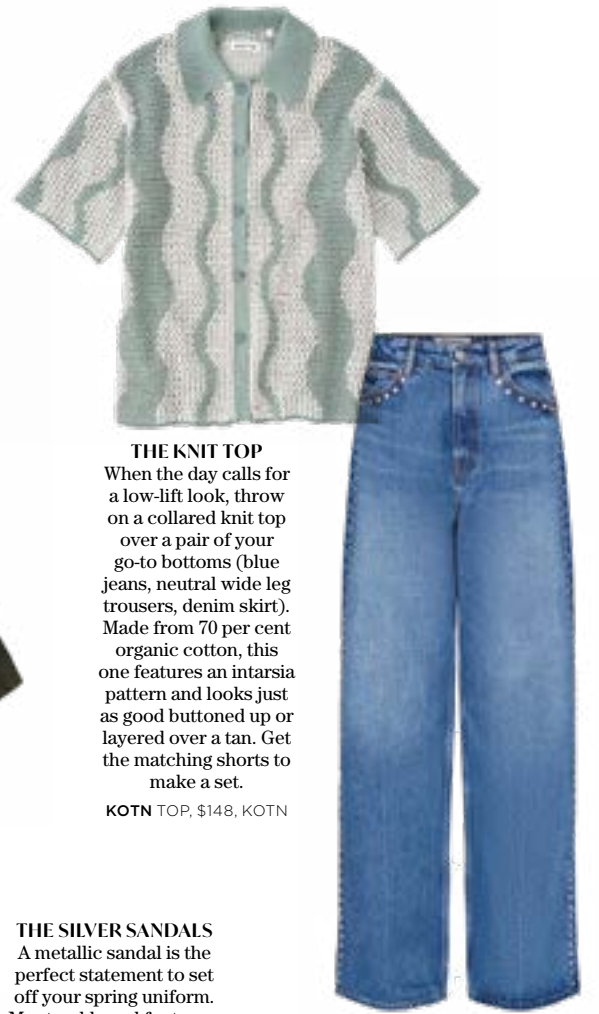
THE KNIT TOP
When the day calls for a low-lift look, throw on a collared knit top over a pair of your go-to bottoms (blue jeans, neutral wide leg trousers, denim skirt). Made from 70 per cent organic cotton, this one features an intarsia pattern and looks just as good buttoned up or layered over a tan. Get the matching shorts to make a set.

KOTN TOP, $148, KOTN

THE SILVER SANDALS
A metallic sandal is the perfect statement to set off your spring uniform. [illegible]